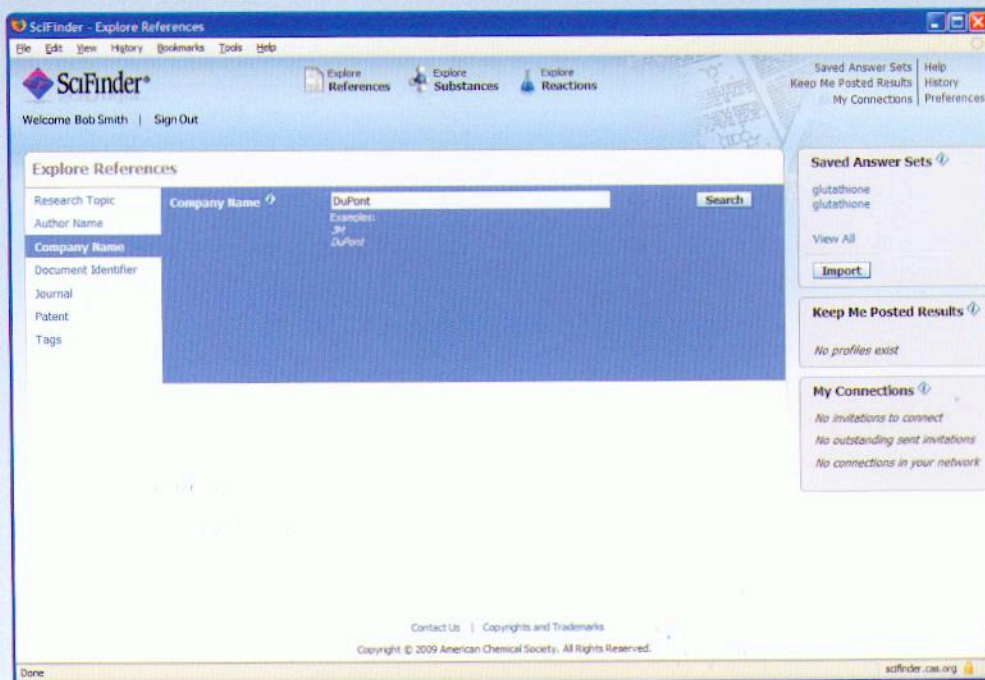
SciFinder - Explore References

File Edit View History Bookmarks Tools Help

SciFinder®

Explore References | Explore Substances | Explore Reactions

Saved Answer Sets | Help
Keep Me Posted Results | History
My Connections | Preferences

Welcome Bob Smith | Sign Out

Explore References

Research Topic
Author Name
Company Name
Document Identifier
Journal
Patent
Tags

Company Name

DuPont

Examples:
3M
DuPont

Search

Saved Answer Sets

glutathione
glutathione

View All

Import

Keep Me Posted Results

No profiles exist

My Connections

No invitations to connect
No outstanding sent invitations
No connections in your network

Contact Us | Copyrights and Trademarks

Copyright © 2009 American Chemical Society. All Rights Reserved.

Done

scifinder.cas.org